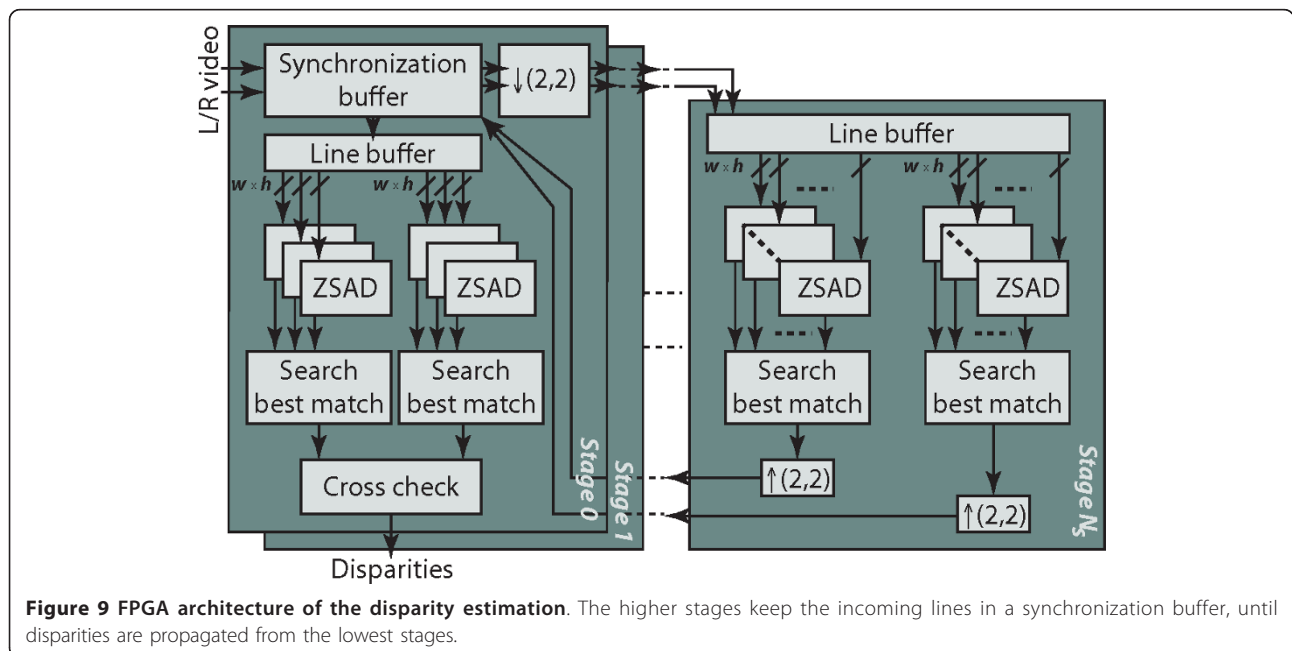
L/R video

Synchronization buffer

$\downarrow(2,2)$

Line buffer

$w \times h$

$w \times h$

ZSAD

ZSAD

Search best match

Search best match

Cross check

Stage 0

Stage 1

Disparities

Line buffer

$w \times h$

$w \times h$

ZSAD

ZSAD

Search best match

Search best match

$\uparrow(2,2)$

$\uparrow(2,2)$

Stage $N_s$

**Figure 9 FPGA architecture of the disparity estimation**. The higher stages keep the incoming lines in a synchronization buffer, until disparities are propagated from the lowest stages.